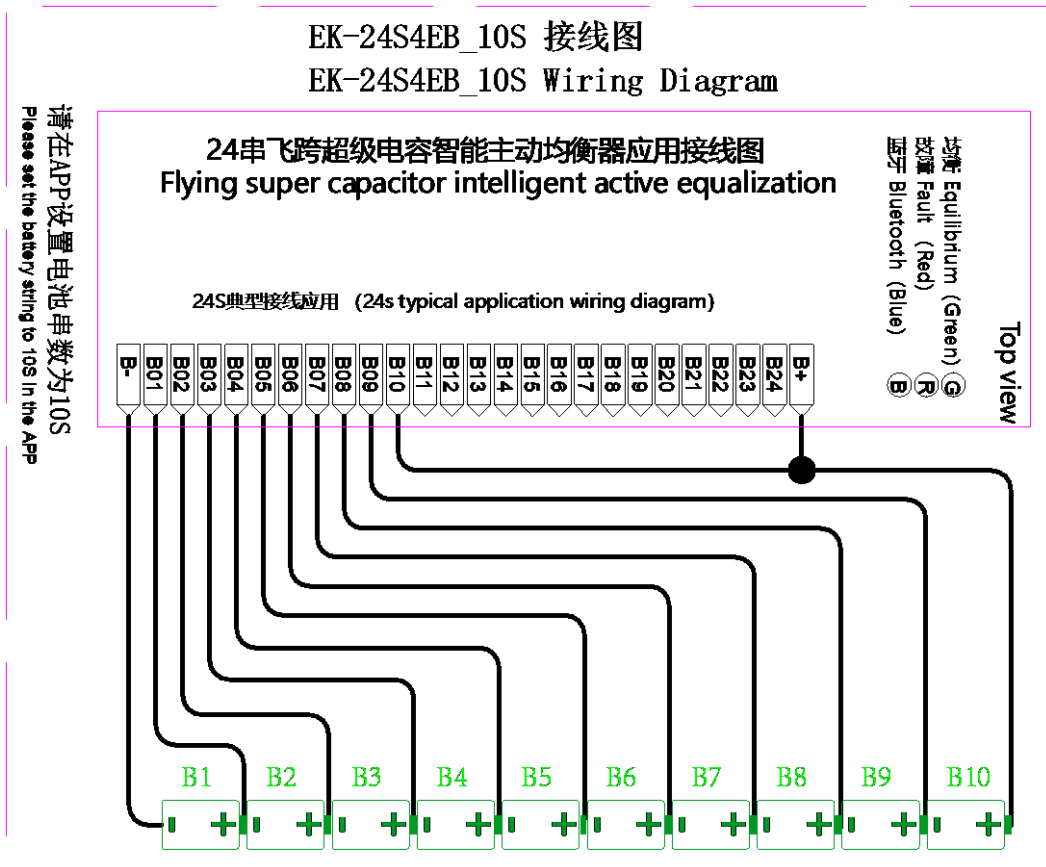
EK-24S4EB_10S 接线图
EK-24S4EB_10S Wiring Diagram

请在APP设置电池串数为10S
Please set the battery string to 10S in the APP

24串飞跨超级电容智能主动均衡器应用接线图
Flying super capacitor intelligent active equalization

均衡 Equilibrium (Green) G
故障 Fault (Red) R
蓝牙 Bluetooth (Blue) B

Top view

24S典型接线应用 (24s typical application wiring diagram)

B- B01 B02 B03 B04 B05 B06 B07 B08 B09 B10 B11 B12 B13 B14 B15 B16 B17 B18 B19 B20 B21 B22 B23 B24 B+

B1 B2 B3 B4 B5 B6 B7 B8 B9 B10

- + - + - + - + - + - + - + - + - + - +